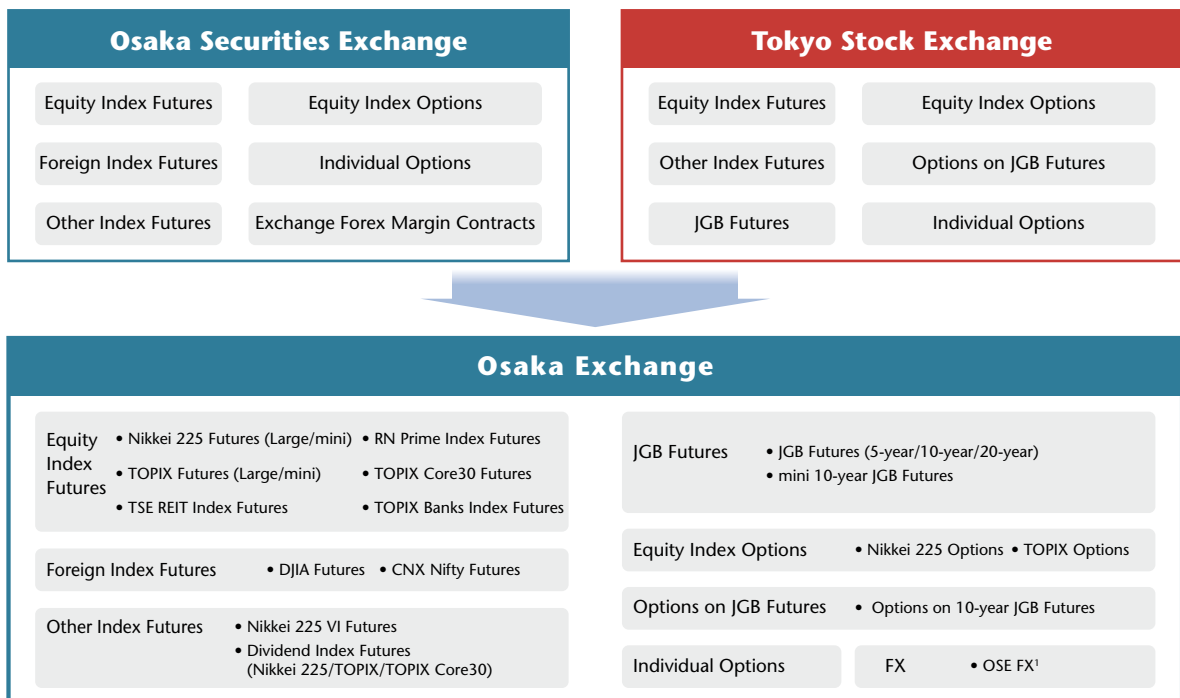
Osaka Securities Exchange

Equity Index Futures

Equity Index Options

Foreign Index Futures

Individual Options

Other Index Futures

Exchange Forex Margin Contracts

Tokyo Stock Exchange

Equity Index Futures

Equity Index Options

Other Index Futures

Options on JGB Futures

JGB Futures

Individual Options

Osaka Exchange

Equity Index Futures

• Nikkei 225 Futures (Large/mini)

• TOPIX Futures (Large/mini)

• TSE REIT Index Futures

• RN Prime Index Futures

• TOPIX Core30 Futures

• TOPIX Banks Index Futures

Foreign Index Futures

• DJIA Futures

• CNX Nifty Futures

Other Index Futures

• Nikkei 225 VI Futures

• Dividend Index Futures (Nikkei 225/TOPIX/TOPIX Core30)

JGB Futures

• JGB Futures (5-year/10-year/20-year)

• mini 10-year JGB Futures

Equity Index Options

• Nikkei 225 Options

• TOPIX Options

Options on JGB Futures

• Options on 10-year JGB Futures

Individual Options

FX

• OSE FX$^1$